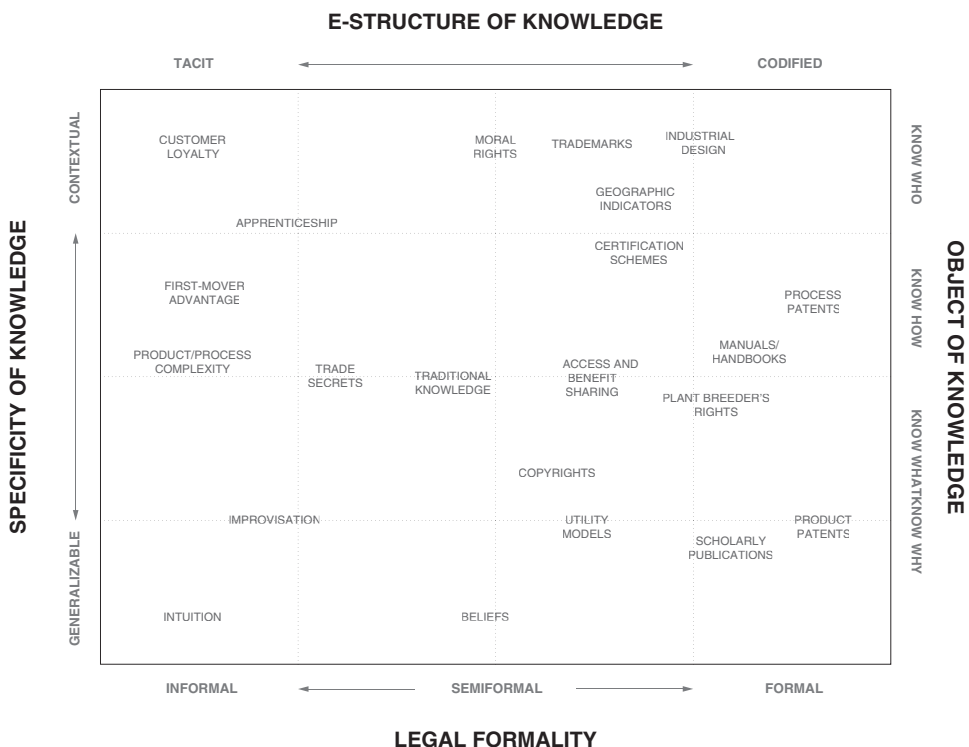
E-STRUCTURE OF KNOWLEDGE

TACIT

CODIFIED

SPECIFICITY OF KNOWLEDGE

CONTEXTUAL

GENERALIZABLE

CUSTOMER LOYALTY

MORAL RIGHTS

TRADEMARKS

INDUSTRIAL DESIGN

GEOGRAPHIC INDICATORS

APPRENTICESHIP

CERTIFICATION SCHEMES

FIRST-MOVER ADVANTAGE

PROCESS PATENTS

PRODUCT/PROCESS COMPLEXITY

TRADE SECRETS

TRADITIONAL KNOWLEDGE

ACCESS AND BENEFIT SHARING

MANUALS/ HANDBOOKS

PLANT BREEDER'S RIGHTS

COPYRIGHTS

IMPROVISATION

UTILITY MODELS

SCHOLARLY PUBLICATIONS

PRODUCT PATENTS

INTUITION

BELIEFS

KNOW WHO

KNOW HOW

KNOW WHAT

KNOW WHY

OBJECT OF KNOWLEDGE

INFORMAL

SEMIFORMAL

FORMAL

LEGAL FORMALITY